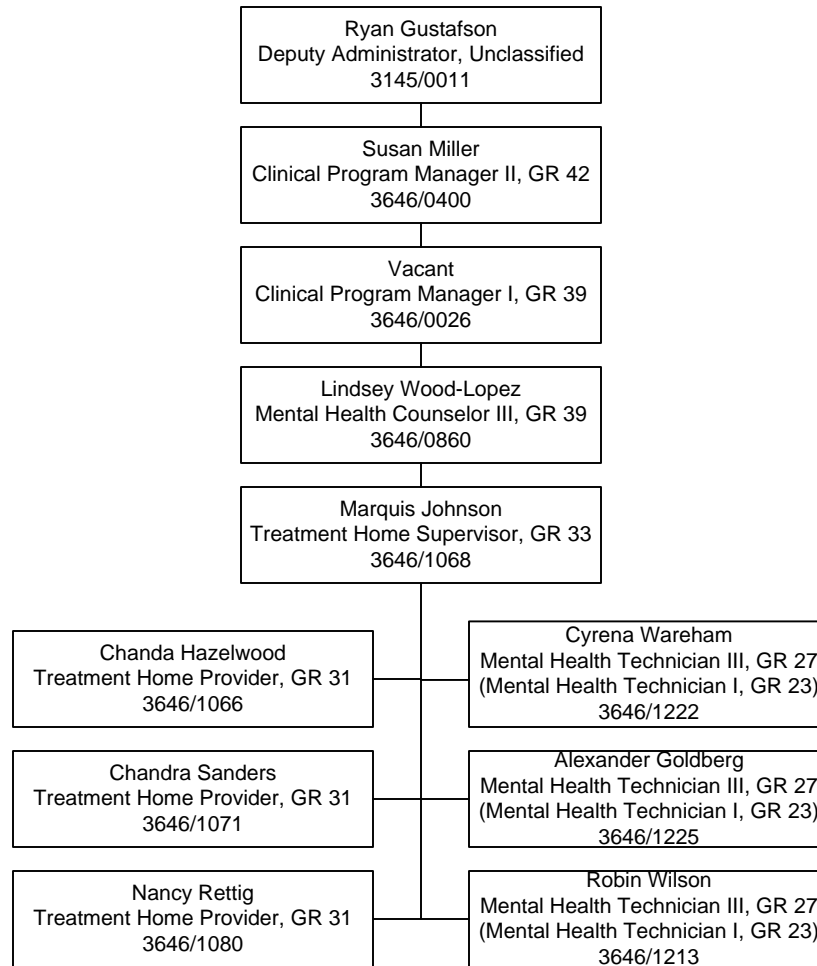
Ryan Gustafson
Deputy Administrator, Unclassified
3145/0011

Susan Miller
Clinical Program Manager II, GR 42
3646/0400

Vacant
Clinical Program Manager I, GR 39
3646/0026

Lindsey Wood-Lopez
Mental Health Counselor III, GR 39
3646/0860

Marquis Johnson
Treatment Home Supervisor, GR 33
3646/1068

Chanda Hazelwood
Treatment Home Provider, GR 31
3646/1066

Cyrena Wareham
Mental Health Technician III, GR 27
(Mental Health Technician I, GR 23)
3646/1222

Chandra Sanders
Treatment Home Provider, GR 31
3646/1071

Alexander Goldberg
Mental Health Technician III, GR 27
(Mental Health Technician I, GR 23)
3646/1225

Nancy Rettig
Treatment Home Provider, GR 31
3646/1080

Robin Wilson
Mental Health Technician III, GR 27
(Mental Health Technician I, GR 23)
3646/1213